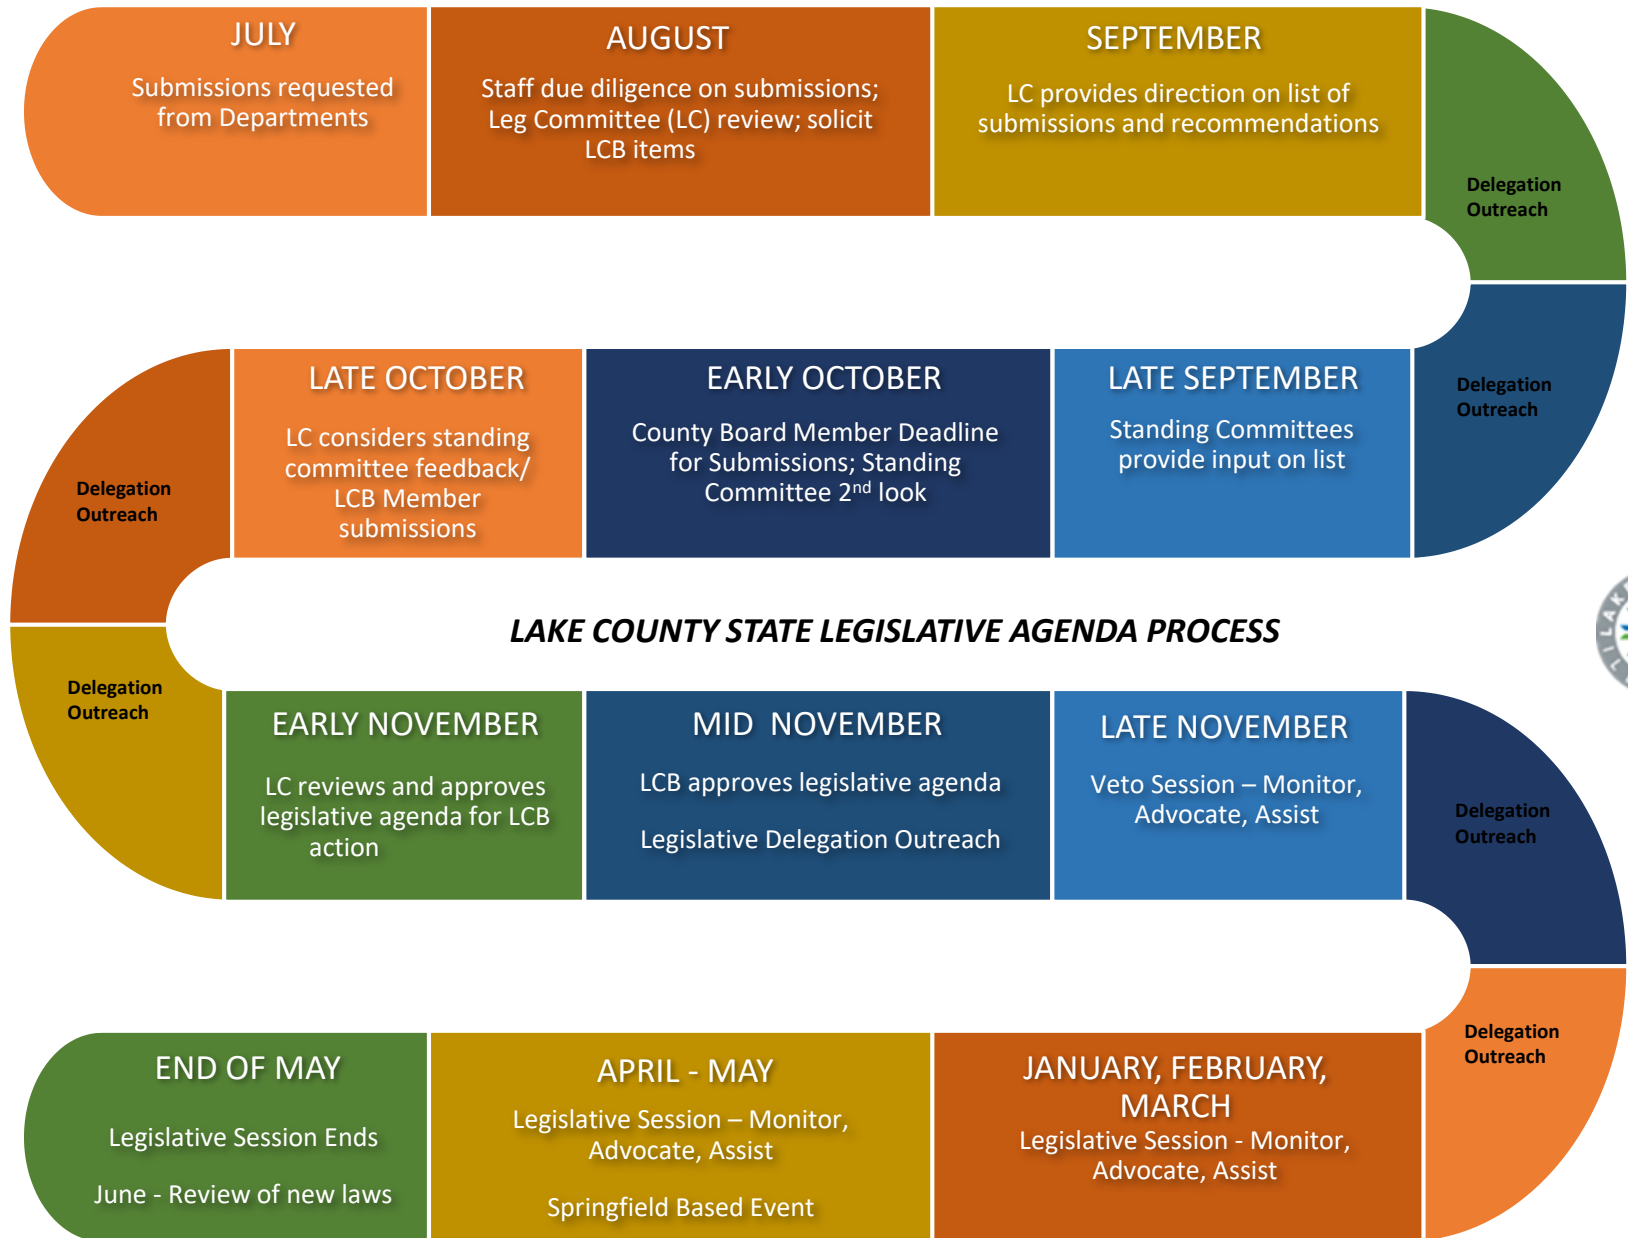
JULY
Submissions requested from Departments

AUGUST
Staff due diligence on submissions; Leg Committee (LC) review; solicit LCB items

SEPTEMBER
LC provides direction on list of submissions and recommendations

Delegation Outreach

Delegation Outreach

LATE SEPTEMBER
Standing Committees provide input on list

EARLY OCTOBER
County Board Member Deadline for Submissions; Standing Committee 2$^{nd}$ look

LATE OCTOBER
LC considers standing committee feedback/ LCB Member submissions

Delegation Outreach

LAKE COUNTY STATE LEGISLATIVE AGENDA PROCESS

Delegation Outreach

EARLY NOVEMBER
LC reviews and approves legislative agenda for LCB action

MID NOVEMBER
LCB approves legislative agenda

Legislative Delegation Outreach

LATE NOVEMBER
Veto Session – Monitor, Advocate, Assist

Delegation Outreach

Delegation Outreach

JANUARY, FEBRUARY, MARCH
Legislative Session - Monitor, Advocate, Assist

APRIL - MAY
Legislative Session – Monitor, Advocate, Assist

Springfield Based Event

END OF MAY
Legislative Session Ends

June - Review of new laws